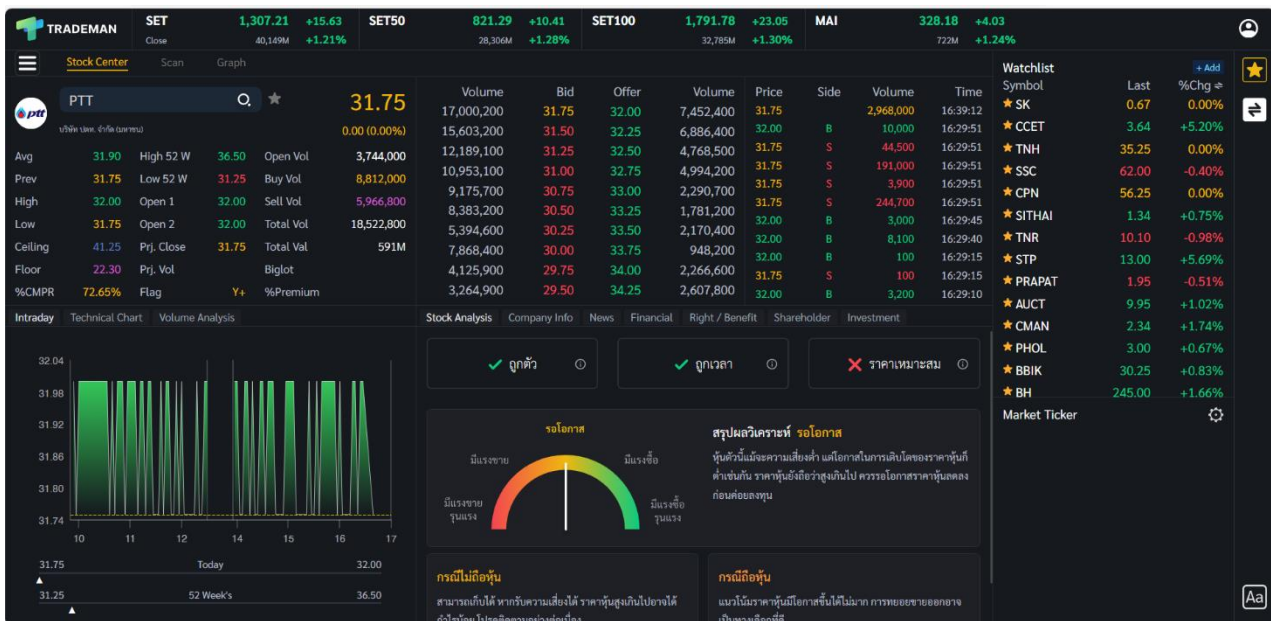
TRADEMAN

SET Close 1,307.21 +15.63 40,149M +1.21%
SET50 821.29 +10.41 28,306M +1.28%
SET100 1,791.78 +23.05 32,785M +1.30%
MAI 328.18 +4.03 722M +1.24%

Stock Center Scan Graph

PTT
บริษัท ปตท. จำกัด (มหาชน)
31.75
0.00 (0.00%)

| | | | | | |
|---|---|---|---|---|---|
| Avg | 31.90 | High 52 W | 36.50 | Open Vol | 3,744,000 |
| Prev | 31.75 | Low 52 W | 31.25 | Buy Vol | 8,812,000 |
| High | 32.00 | Open 1 | 32.00 | Sell Vol | 5,966,800 |
| Low | 31.75 | Open 2 | 32.00 | Total Vol | 18,522,800 |
| Ceiling | 41.25 | Prj. Close | 31.75 | Total Val | 591M |
| Floor | 22.30 | Prj. Vol | | Biglot | |
| %CMPR | 72.65% | Flag | Y+ | %Premium | |

| Volume | Bid | Offer | Volume |
|---|---|---|---|
| 17,000,200 | 31.75 | 32.00 | 7,452,400 |
| 15,603,200 | 31.50 | 32.25 | 6,886,400 |
| 12,189,100 | 31.25 | 32.50 | 4,768,500 |
| 10,953,100 | 31.00 | 32.75 | 4,994,200 |
| 9,175,700 | 30.75 | 33.00 | 2,290,700 |
| 8,383,200 | 30.50 | 33.25 | 1,781,200 |
| 5,394,600 | 30.25 | 33.50 | 2,170,400 |
| 7,868,400 | 30.00 | 33.75 | 948,200 |
| 4,125,900 | 29.75 | 34.00 | 2,266,600 |
| 3,264,900 | 29.50 | 34.25 | 2,607,800 |

| Price | Side | Volume | Time |
|---|---|---|---|
| 31.75 | | 2,968,000 | 16:39:12 |
| 32.00 | B | 10,000 | 16:29:51 |
| 31.75 | S | 44,500 | 16:29:51 |
| 31.75 | S | 191,000 | 16:29:51 |
| 31.75 | S | 3,900 | 16:29:51 |
| 31.75 | S | 244,700 | 16:29:51 |
| 32.00 | B | 3,000 | 16:29:45 |
| 32.00 | B | 8,100 | 16:29:40 |
| 32.00 | B | 100 | 16:29:15 |
| 31.75 | S | 100 | 16:29:15 |
| 32.00 | B | 3,200 | 16:29:10 |

Watchlist + Add

| Symbol | Last | %Chg |
|---|---|---|
| SK | 0.67 | 0.00% |
| CCET | 3.64 | +5.20% |
| TNH | 35.25 | 0.00% |
| SSC | 62.00 | -0.40% |
| CPN | 56.25 | 0.00% |
| SITHAI | 1.34 | +0.75% |
| TNR | 10.10 | -0.98% |
| STP | 13.00 | +5.69% |
| PRAPAT | 1.95 | -0.51% |
| AUCT | 9.95 | +1.02% |
| CMAN | 2.34 | +1.74% |
| PHOL | 3.00 | +0.67% |
| BBIK | 30.25 | +0.83% |
| BH | 245.00 | +1.66% |

Market Ticker

Intraday Technical Chart Volume Analysis

32.04 31.98 31.92 31.86 31.80 31.74
10 11 12 14 15 16 17
31.75 Today 32.00
31.25 52 Week's 36.50

Stock Analysis Company Info News Financial Right / Benefit Shareholder Investment

ถูกตัว ถูกเวลา ราคาเหมาะสม

รอโอกาส
มีแรงขาย มีแรงซื้อ
มีแรงขาย รุนแรง มีแรงซื้อ รุนแรง

สรุปผลวิเคราะห์ รอโอกาส
หุ้นตัวนี้มีความเสี่ยงต่ำ แต่โอกาสในการเติบโตของราคาหุ้นก็ต่ำเช่นกัน ราคาหุ้นยังถือว่าสูงเกินไป ควรรอโอกาสราคาหุ้นลดลงก่อนค่อยลงทุน

กรณีไม่ถือหุ้น
สามารถเก็บได้ หากรับความเสี่ยงได้ ราคาหุ้นสูงเกินไปอาจได้ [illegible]

กรณีถือหุ้น
แนวโน้มราคาหุ้นมีโอกาสขึ้นได้ไม่มาก การทยอยขายออกอาจ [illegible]

Aa